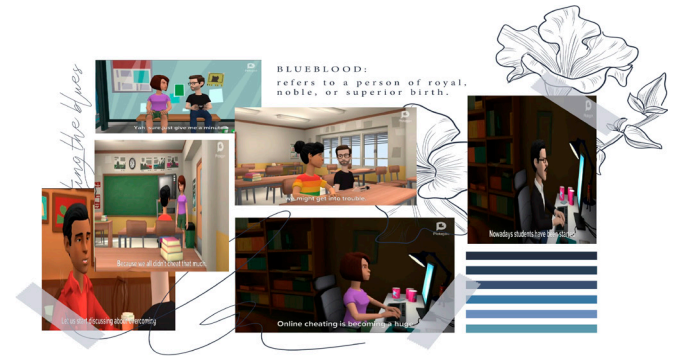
BLUEBLOOD:
refers to a person of royal, noble, or superior birth.

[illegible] the blues

Yah sure, just give me a minute.

Because we all didn't cheat that much.

we might get into trouble.

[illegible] discussing about overcoming

Online cheating is becoming a huge

Nowadays students have been starting